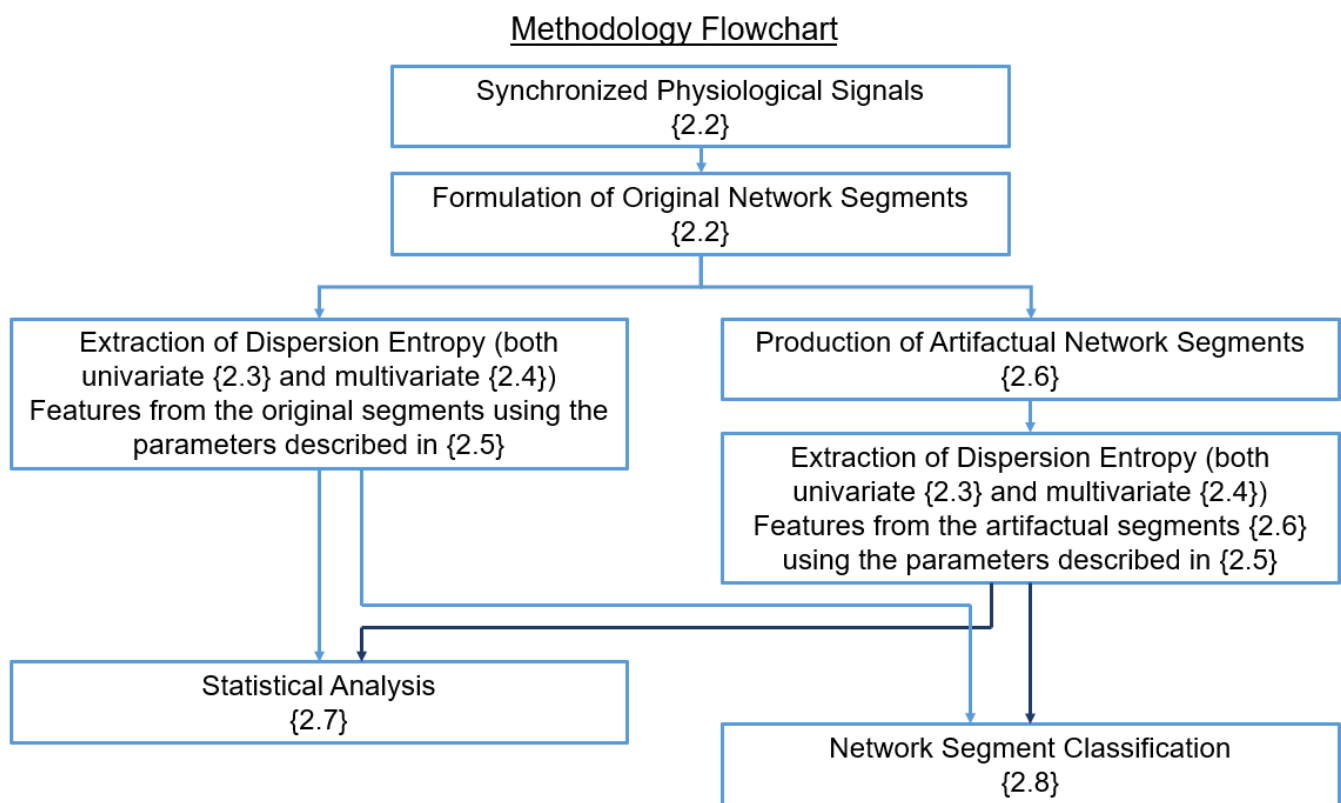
Methodology Flowchart

Synchronized Physiological Signals {2.2}

Formulation of Original Network Segments {2.2}

Extraction of Dispersion Entropy (both univariate {2.3} and multivariate {2.4}) Features from the original segments using the parameters described in {2.5}

Production of Artifactual Network Segments {2.6}

Extraction of Dispersion Entropy (both univariate {2.3} and multivariate {2.4}) Features from the artifactual segments {2.6} using the parameters described in {2.5}

Statistical Analysis {2.7}

Network Segment Classification {2.8}